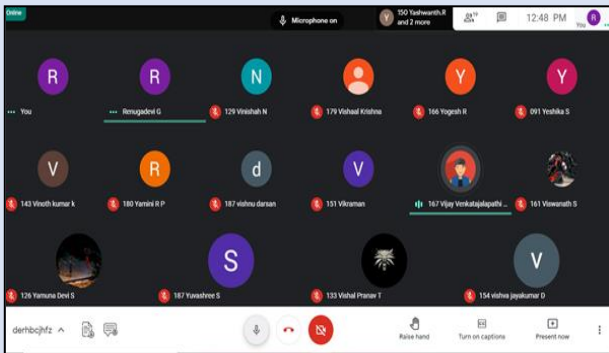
Online

Microphone on

150 Yashwanth.R and 2 more

12:48 PM

You

R
You

R
Remugadevi G

N
129 Vinishah N

179 Vishaal Krishna

Y
166 Yogesh R

Y
091 Yeshika S

V
143 Vinoth kumar k

R
180 Yamini R P

d
187 vishnu darsan

V
151 Vikraman

167 Vijay Venkatajalapathi ...

161 Viswanath S

126 Yamuna Devi S

S
187 Yuvashree S

133 Vishal Pranav T

V
154 vishva jayakumar D

derhbcjhfz

Raise hand

Turn on captions

Present now